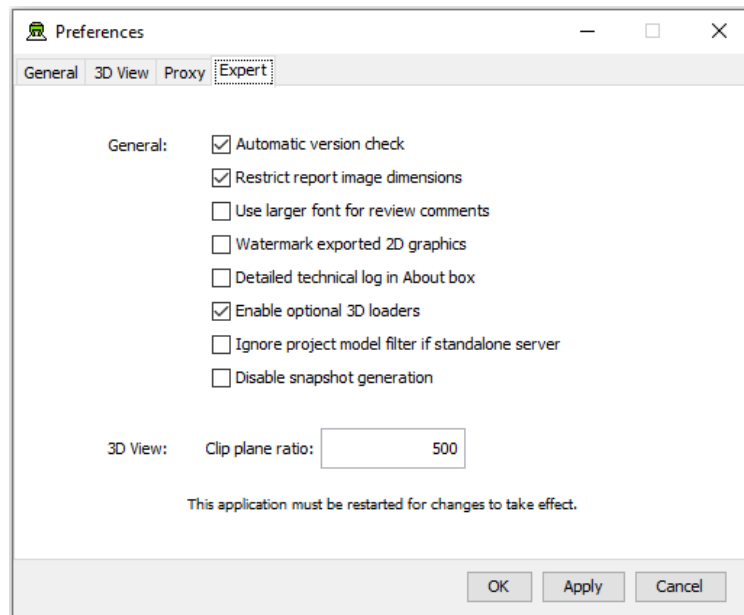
Preferences

General 3D View Proxy Expert

General:
Automatic version check
Restrict report image dimensions
Use larger font for review comments
Watermark exported 2D graphics
Detailed technical log in About box
Enable optional 3D loaders
Ignore project model filter if standalone server
Disable snapshot generation

3D View: Clip plane ratio: 500

This application must be restarted for changes to take effect.

OK Apply Cancel